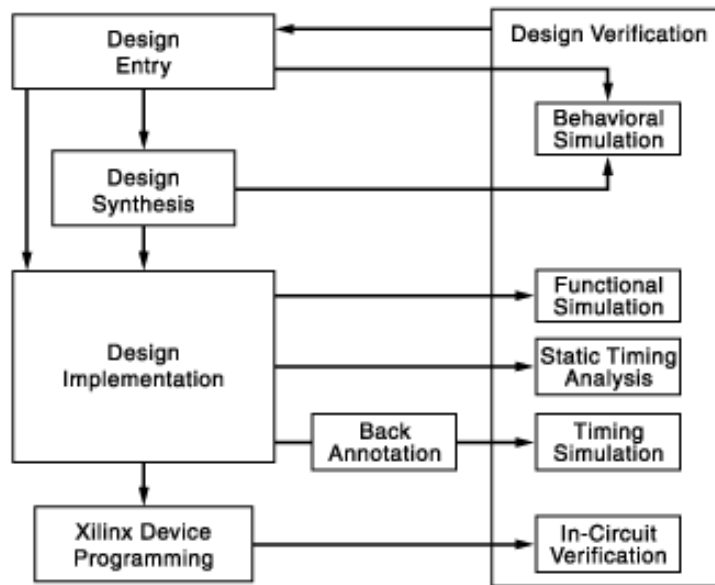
Design Entry

Design Synthesis

Design Implementation

Back Annotation

Xilinx Device Programming

Design Verification

Behavioral Simulation

Functional Simulation

Static Timing Analysis

Timing Simulation

In-Circuit Verification